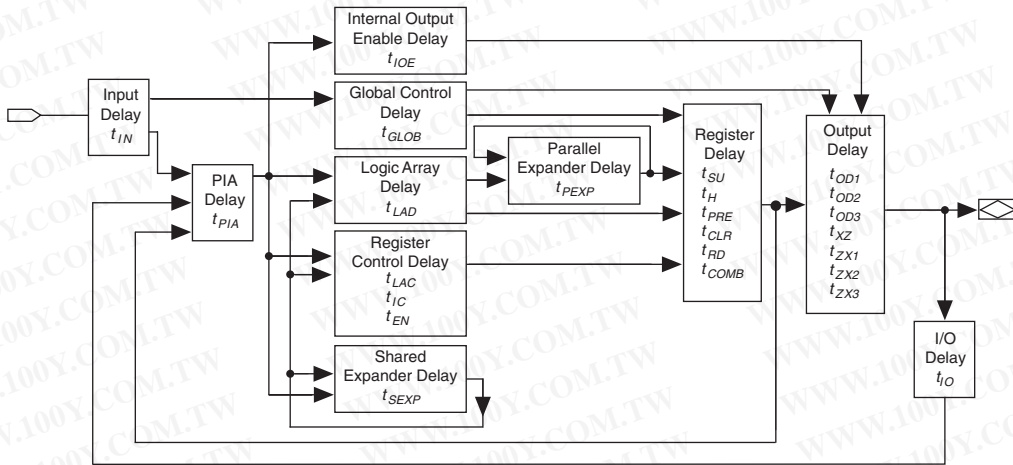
Internal Output Enable Delay $t_{IOE}$

Input Delay $t_{IN}$

Global Control Delay $t_{GLOB}$

PIA Delay $t_{PIA}$

Logic Array Delay $t_{LAD}$

Parallel Expander Delay $t_{PEXP}$

Register Delay $t_{SU}$ $t_{H}$ $t_{PRE}$ $t_{CLR}$ $t_{RD}$ $t_{COMB}$

Output Delay $t_{OD1}$ $t_{OD2}$ $t_{OD3}$ $t_{XZ}$ $t_{ZX1}$ $t_{ZX2}$ $t_{ZX3}$

Register Control Delay $t_{LAC}$ $t_{IC}$ $t_{EN}$

Shared Expander Delay $t_{SEXP}$

I/O Delay $t_{IO}$

WWW.100Y.COM.TW